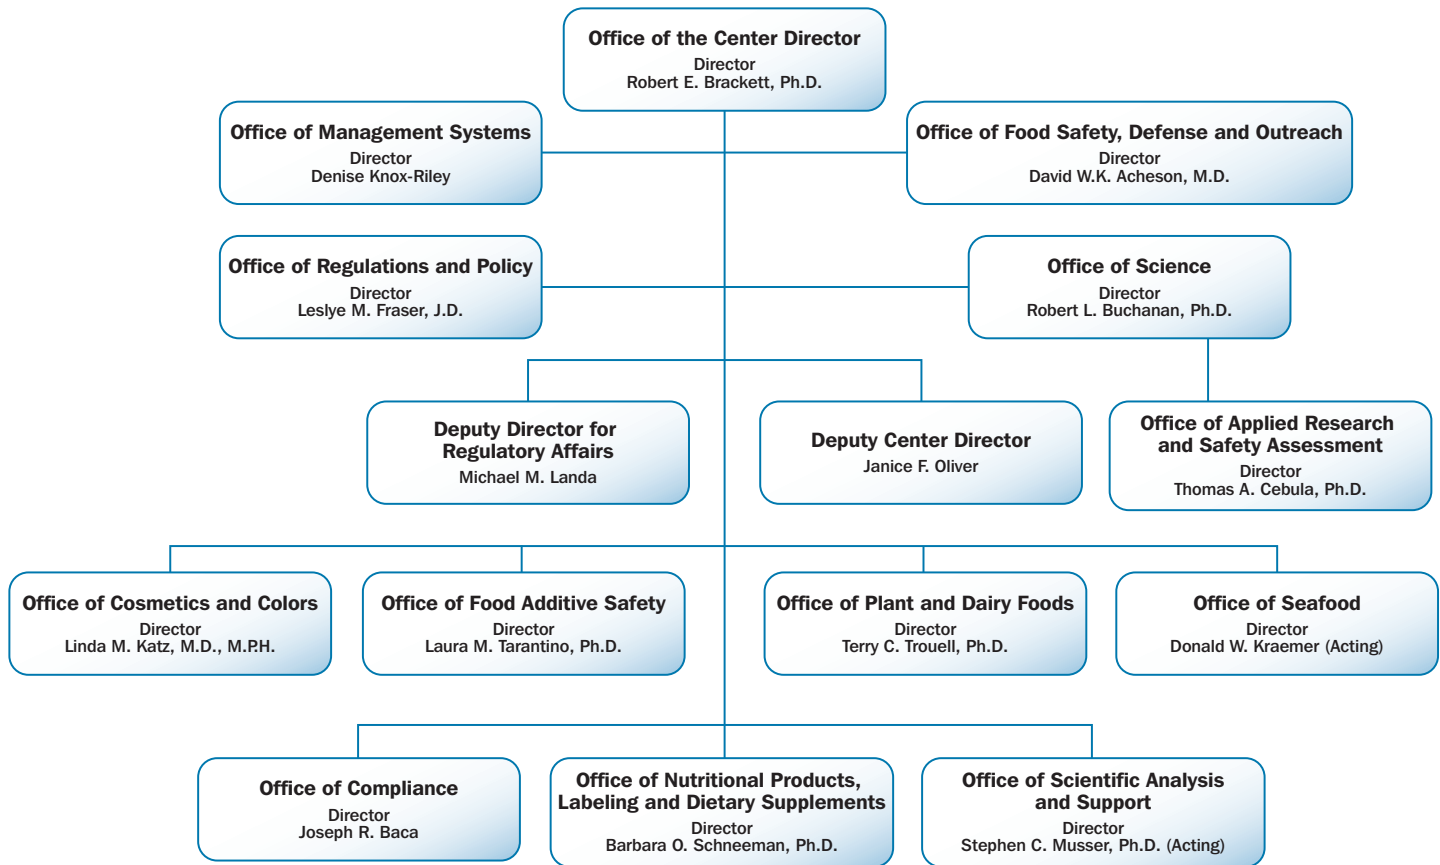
Office of the Center Director
Director
Robert E. Brackett, Ph.D.

Office of Management Systems
Director
Denise Knox-Riley

Office of Food Safety, Defense and Outreach
Director
David W.K. Acheson, M.D.

Office of Regulations and Policy
Director
Leslye M. Fraser, J.D.

Office of Science
Director
Robert L. Buchanan, Ph.D.

Deputy Director for Regulatory Affairs
Michael M. Landa

Deputy Center Director
Janice F. Oliver

Office of Applied Research and Safety Assessment
Director
Thomas A. Cebula, Ph.D.

Office of Cosmetics and Colors
Director
Linda M. Katz, M.D., M.P.H.

Office of Food Additive Safety
Director
Laura M. Tarantino, Ph.D.

Office of Plant and Dairy Foods
Director
Terry C. Trouell, Ph.D.

Office of Seafood
Director
Donald W. Kraemer (Acting)

Office of Compliance
Director
Joseph R. Baca

Office of Nutritional Products, Labeling and Dietary Supplements
Director
Barbara O. Schneeman, Ph.D.

Office of Scientific Analysis and Support
Director
Stephen C. Musser, Ph.D. (Acting)